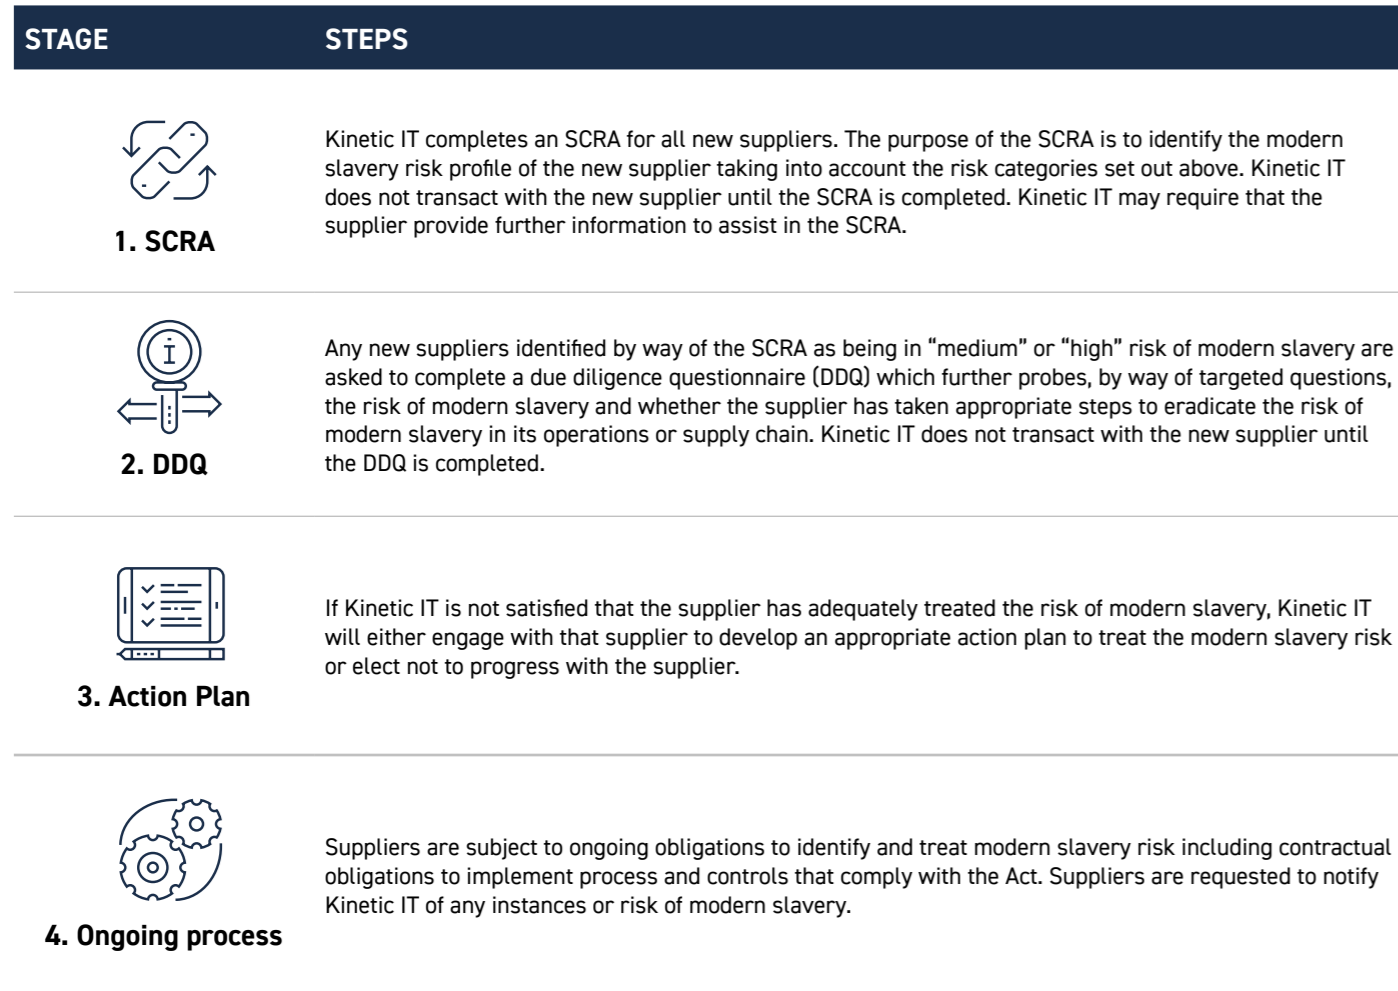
| STAGE | STEPS |
|---|---|
| 1. SCRA | Kinetic IT completes an SCRA for all new suppliers. The purpose of the SCRA is to identify the modern slavery risk profile of the new supplier taking into account the risk categories set out above. Kinetic IT does not transact with the new supplier until the SCRA is completed. Kinetic IT may require that the supplier provide further information to assist in the SCRA. |
| 2. DDQ | Any new suppliers identified by way of the SCRA as being in "medium" or "high" risk of modern slavery are asked to complete a due diligence questionnaire (DDQ) which further probes, by way of targeted questions, the risk of modern slavery and whether the supplier has taken appropriate steps to eradicate the risk of modern slavery in its operations or supply chain. Kinetic IT does not transact with the new supplier until the DDQ is completed. |
| 3. Action Plan | If Kinetic IT is not satisfied that the supplier has adequately treated the risk of modern slavery, Kinetic IT will either engage with that supplier to develop an appropriate action plan to treat the modern slavery risk or elect not to progress with the supplier. |
| 4. Ongoing process | Suppliers are subject to ongoing obligations to identify and treat modern slavery risk including contractual obligations to implement process and controls that comply with the Act. Suppliers are requested to notify Kinetic IT of any instances or risk of modern slavery. |